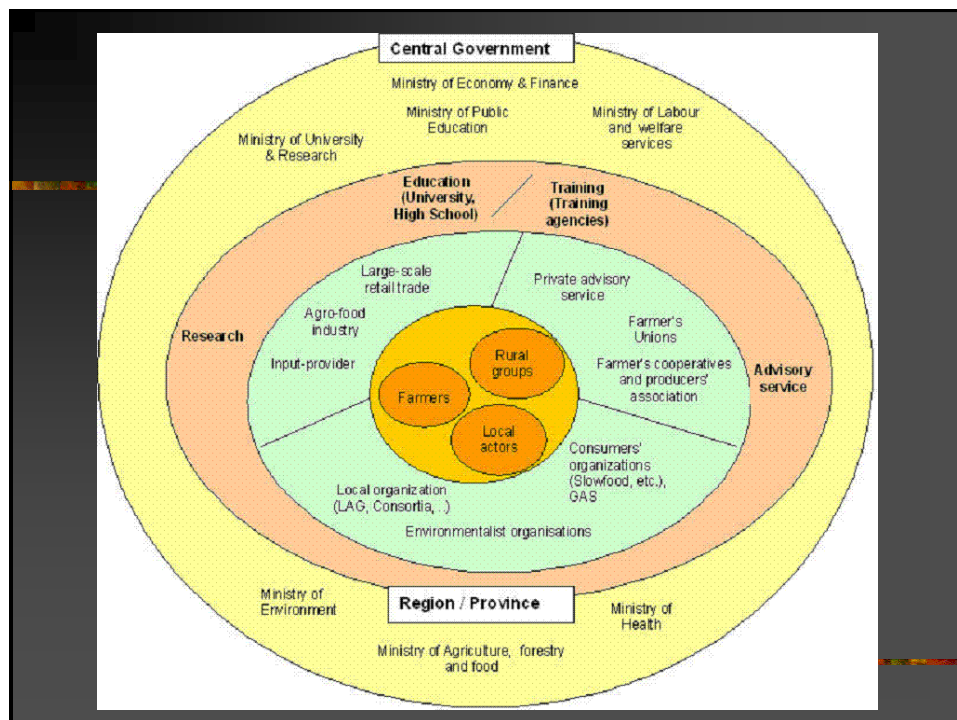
Central Government

Ministry of Economy & Finance

Ministry of Public Education

Ministry of Labour and welfare services

Ministry of University & Research

Education (University, High School)

Training (Training agencies)

Research

Advisory service

Large-scale retail trade

Agro-food industry

Input-provider

Private advisory service

Farmer's Unions

Farmer's cooperatives and producers' association

Rural groups

Farmers

Local actors

Consumers' organizations (Slowfood, etc.), GAS

Local organization (LAG, Consortia, ..)

Environmentalist organisations

Ministry of Environment

Region / Province

Ministry of Health

Ministry of Agriculture, forestry and food